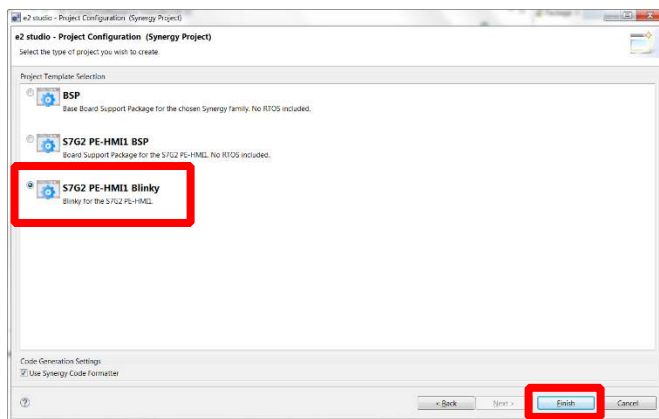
e2 studio - Project Configuration (Synergy Project)

e2 studio - Project Configuration (Synergy Project)

Select the type of project you wish to create

Project Template Selection

BSP
Base Board Support Package for the chosen Synergy family. No RTOS included.

S7G2 PE-HMI1 BSP
Board Support Package for the S7G2 PE-HMI1. No RTOS included.

S7G2 PE-HMI1 Blinky
Blinky for the S7G2 PE-HMI1.

Code Generation Settings
Use Synergy Code Formatter

?

< Back

Next >

Finish

Cancel